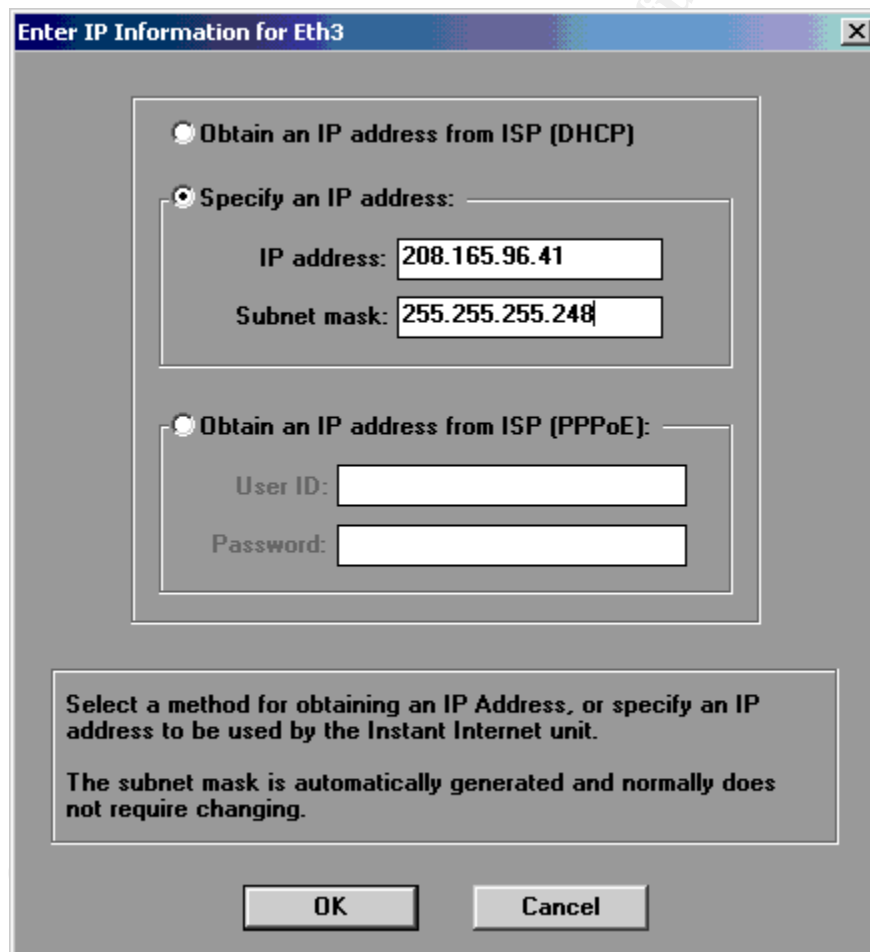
Enter IP Information for Eth3

X

Obtain an IP address from ISP (DHCP)

Specify an IP address:

IP address: 208.165.96.41

Subnet mask: 255.255.255.248

Obtain an IP address from ISP (PPPoE):

User ID:

Password:

Select a method for obtaining an IP Address, or specify an IP address to be used by the Instant Internet unit.

The subnet mask is automatically generated and normally does not require changing.

OK

Cancel